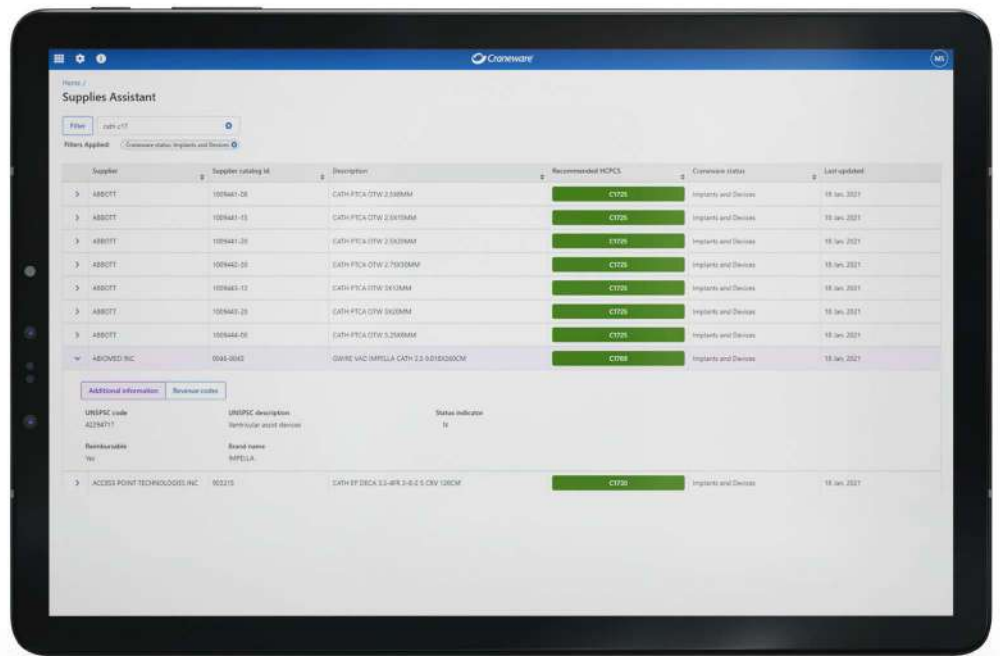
Crowdware

NS

Home /

Supplies Assistant

Filter cath c17

Filters Applied: Crowdware status: Implants and Devices

| Supplier | Supplier catalog id | Description | Recommended HCPCS | Crowdware status | Last updated |
|---|---|---|---|---|---|
| ABBOTT | 1009441-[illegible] | CATH PTCA OTW 2.5X8MM | C1725 | Implants and Devices | 18 Jan 2021 |
| ABBOTT | 1009441-15 | CATH PTCA OTW 2.5X15MM | C1725 | Implants and Devices | 18 Jan 2021 |
| ABBOTT | 1009441-20 | CATH PTCA OTW 2.5X20MM | C1725 | Implants and Devices | 18 Jan 2021 |
| ABBOTT | 1009442-30 | CATH PTCA OTW 2.75X30MM | C1725 | Implants and Devices | 18 Jan 2021 |
| ABBOTT | 1009443-12 | CATH PTCA OTW 3X12MM | C1725 | Implants and Devices | 18 Jan 2021 |
| ABBOTT | 1009443-20 | CATH PTCA OTW 3X20MM | C1725 | Implants and Devices | 18 Jan 2021 |
| ABBOTT | 1009444-08 | CATH PTCA OTW 3.25X8MM | C1725 | Implants and Devices | 18 Jan 2021 |
| ABIOMED INC | 0046-0043 | GWIRE VAD IMPELLA CATH 2.5 0.018X260CM | C1769 | Implants and Devices | 18 Jan 2021 |

Additional information   Revenue codes

UNSPSC code
42294717

UNSPSC description
Ventricular assist devices

Status indicator
N

Reimbursable
Yes

Brand name
IMPELLA

| ACCESS POINT TECHNOLOGIES INC | 903215 | CATH EP DECA 3.5-4FR 2-8-2.5 CRV 120CM | C1730 | Implants and Devices | 18 Jan 2021 |